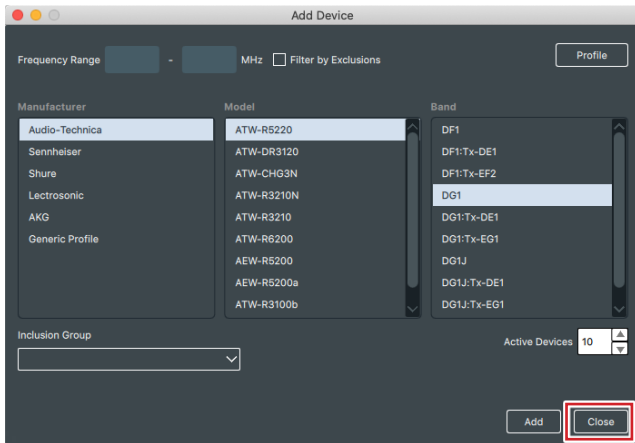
Add Device

Frequency Range - MHz Filter by Exclusions

Profile

Manufacturer

Audio-Technica
Sennheiser
Shure
Lectrosonic
AKG
Generic Profile

Model

ATW-R5220
ATW-DR3120
ATW-CHG3N
ATW-R3210N
ATW-R3210
ATW-R6200
AEW-R5200
AEW-R5200a
ATW-R3100b

Band

DF1
DF1:Tx-DE1
DF1:Tx-EF2
DG1
DG1:Tx-DE1
DG1:Tx-EG1
DG1J
DG1J:Tx-DE1
DG1J:Tx-EG1

Inclusion Group

Active Devices 10

Add

Close